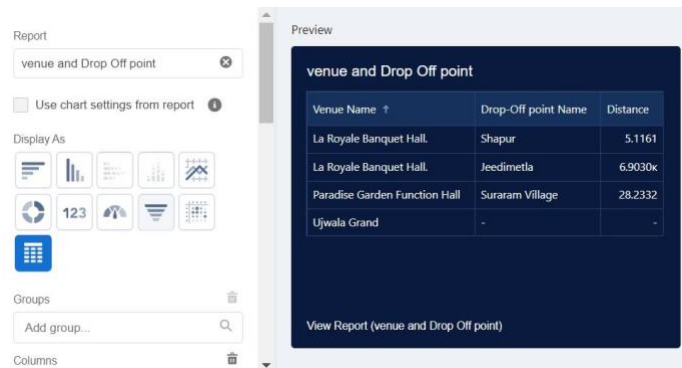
Report

venue and Drop Off point

Use chart settings from report

Display As

123

Groups

Add group...

Columns

Preview

venue and Drop Off point

| Venue Name ↑ | Drop-Off point Name | Distance |
|---|---|---|
| La Royale Banquet Hall. | Shapur | 5.1161 |
| La Royale Banquet Hall. | Jeedimetla | 6.9030κ |
| Paradise Garden Function Hall | Suraram Village | 28.2332 |
| Ujwala Grand | - | - |

View Report (venue and Drop Off point)